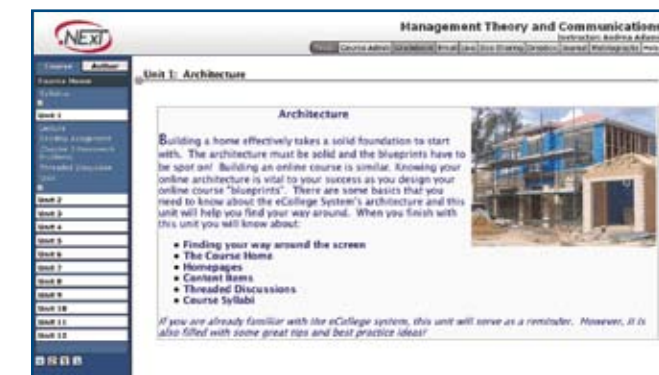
NEXT

Management Theory and Communications

Instructor: Andrea Adams

Course Admin | Gradebook | Email | Live | Doc Sharing | Dropbox | Journal | Webliography | Help

Course | Author

Course Home

Syllabus

Unit 1

Lecture

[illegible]

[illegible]

Threaded Discussion

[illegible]

Unit 2

Unit 3

Unit 4

Unit 5

Unit 6

Unit 7

Unit 8

Unit 9

Unit 10

Unit 11

Unit 12

Unit 1: Architecture

Architecture

Building a home effectively takes a solid foundation to start with. The architecture must be solid and the blueprints have to be spot on! Building an online course is similar. Knowing your online architecture is vital to your success as you design your online course "blueprints". There are some basics that you need to know about the eCollege System's architecture and this unit will help you find your way around. When you finish with this unit you will know about:

- Finding your way around the screen
- The Course Home
- Homepages
- Content Items
- Threaded Discussions
- Course Syllabi

If you are already familiar with the eCollege system, this unit will serve as a reminder. However, it is also filled with some great tips and best practice ideas!